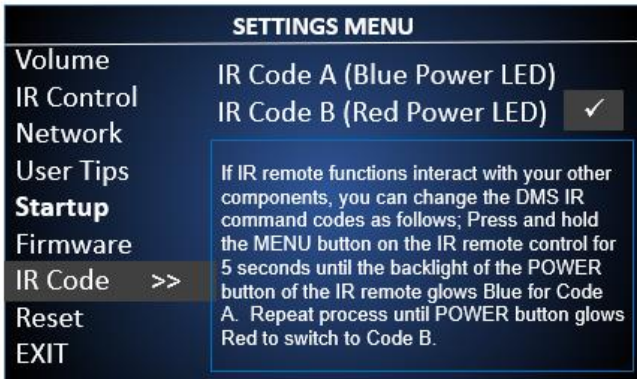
SETTINGS MENU

Volume
IR Control
Network
User Tips
Startup
Firmware
IR Code >>
Reset
EXIT

IR Code A (Blue Power LED)
IR Code B (Red Power LED) ✓

If IR remote functions interact with your other components, you can change the DMS IR command codes as follows; Press and hold the MENU button on the IR remote control for 5 seconds until the backlight of the POWER button of the IR remote glows Blue for Code A. Repeat process until POWER button glows Red to switch to Code B.